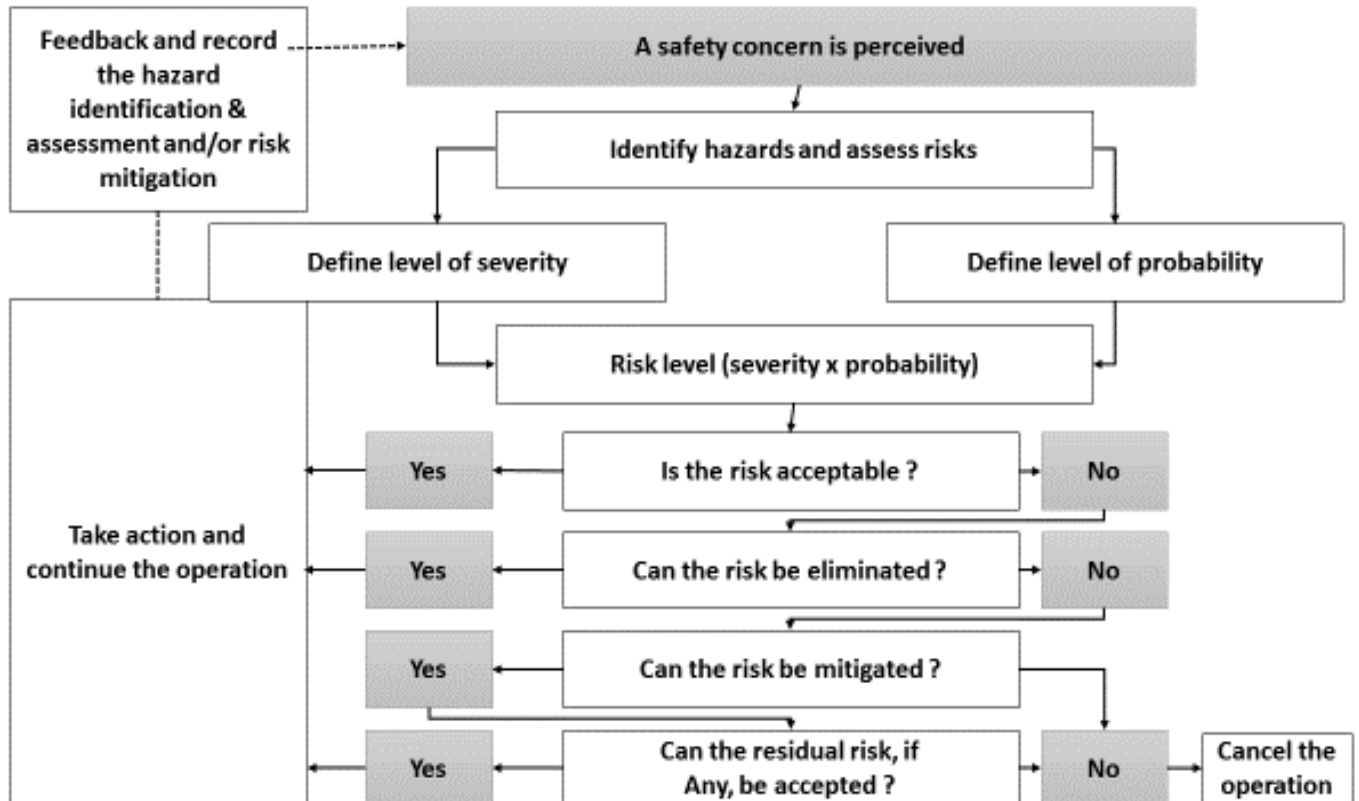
Feedback and record the hazard identification & assessment and/or risk mitigation

A safety concern is perceived

Identify hazards and assess risks

Define level of severity

Define level of probability

Risk level (severity x probability)

Take action and continue the operation

Yes

Is the risk acceptable ?

No

Yes

Can the risk be eliminated ?

No

Yes

Can the risk be mitigated ?

Yes

Can the residual risk, if Any, be accepted ?

No

Cancel the operation